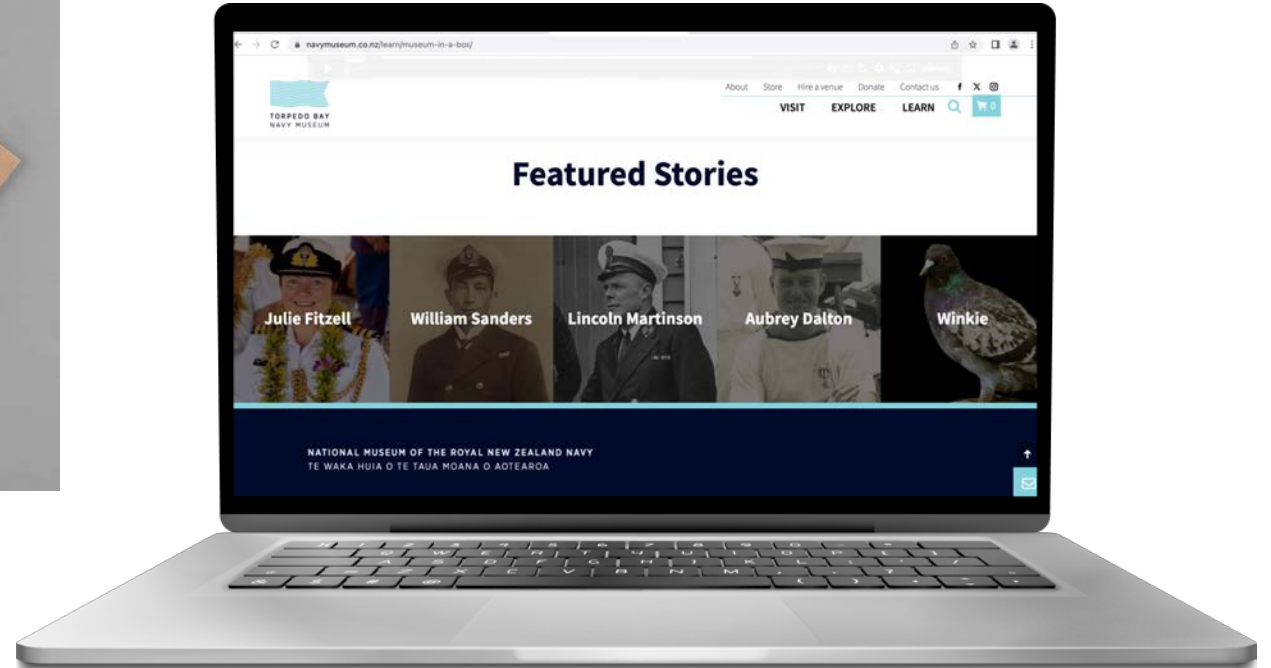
navymuseum.co.nz/learn/museum-in-a-box/

TORPEDO BAY
NAVY MUSEUM

About Store Hire a venue Donate Contact us

VISIT EXPLORE LEARN

0

Featured Stories

Julie Fitzell

William Sanders

Lincoln Martinson

Aubrey Dalton

Winkie

NATIONAL MUSEUM OF THE ROYAL NEW ZEALAND NAVY
TE WAKA HUIA O TE TAUA MOANA O AOTEAROA